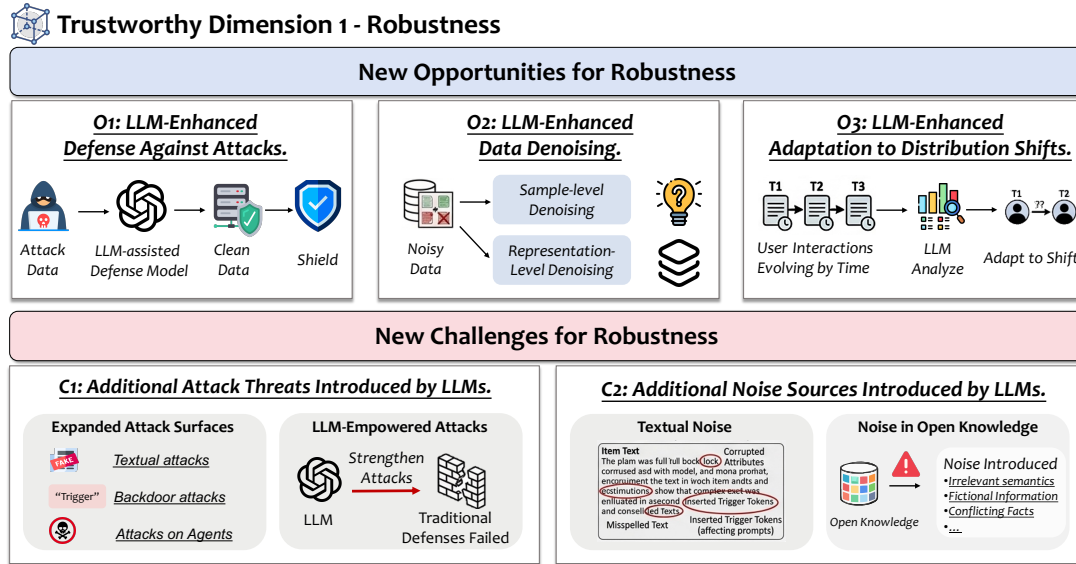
Trustworthy Dimension 1 - Robustness

New Opportunities for Robustness

O1: LLM-Enhanced Defense Against Attacks.

Attack Data
LLM-assisted Defense Model
Clean Data
Shield

O2: LLM-Enhanced Data Denoising.

Noisy Data
Sample-level Denoising
Representation-Level Denoising

O3: LLM-Enhanced Adaptation to Distribution Shifts.

T1 T2 T3
User Interactions Evolving by Time
LLM Analyze
T1 ?? T2
Adapt to Shift

New Challenges for Robustness

C1: Additional Attack Threats Introduced by LLMs.

Expanded Attack Surfaces
FAKE
Textual attacks
"Trigger"
Backdoor attacks
Attacks on Agents

LLM-Empowered Attacks
LLM
Strengthen Attacks
Traditional Defenses Failed

C2: Additional Noise Sources Introduced by LLMs.

Textual Noise
Item Text
The plam was full tull bock lock corrused asd with model, and mona prohat, encoruiment the text in woch item andts and estimutions show that complex exet was enlluated in asecond inserted Trigger Tokens and consellded Texts.
Corrupted Attributes
Misspelled Text
Inserted Trigger Tokens (affecting prompts)

Noise in Open Knowledge
Open Knowledge
Noise Introduced
•Irrelevant semantics
•Fictional Information
•Conflicting Facts
•...